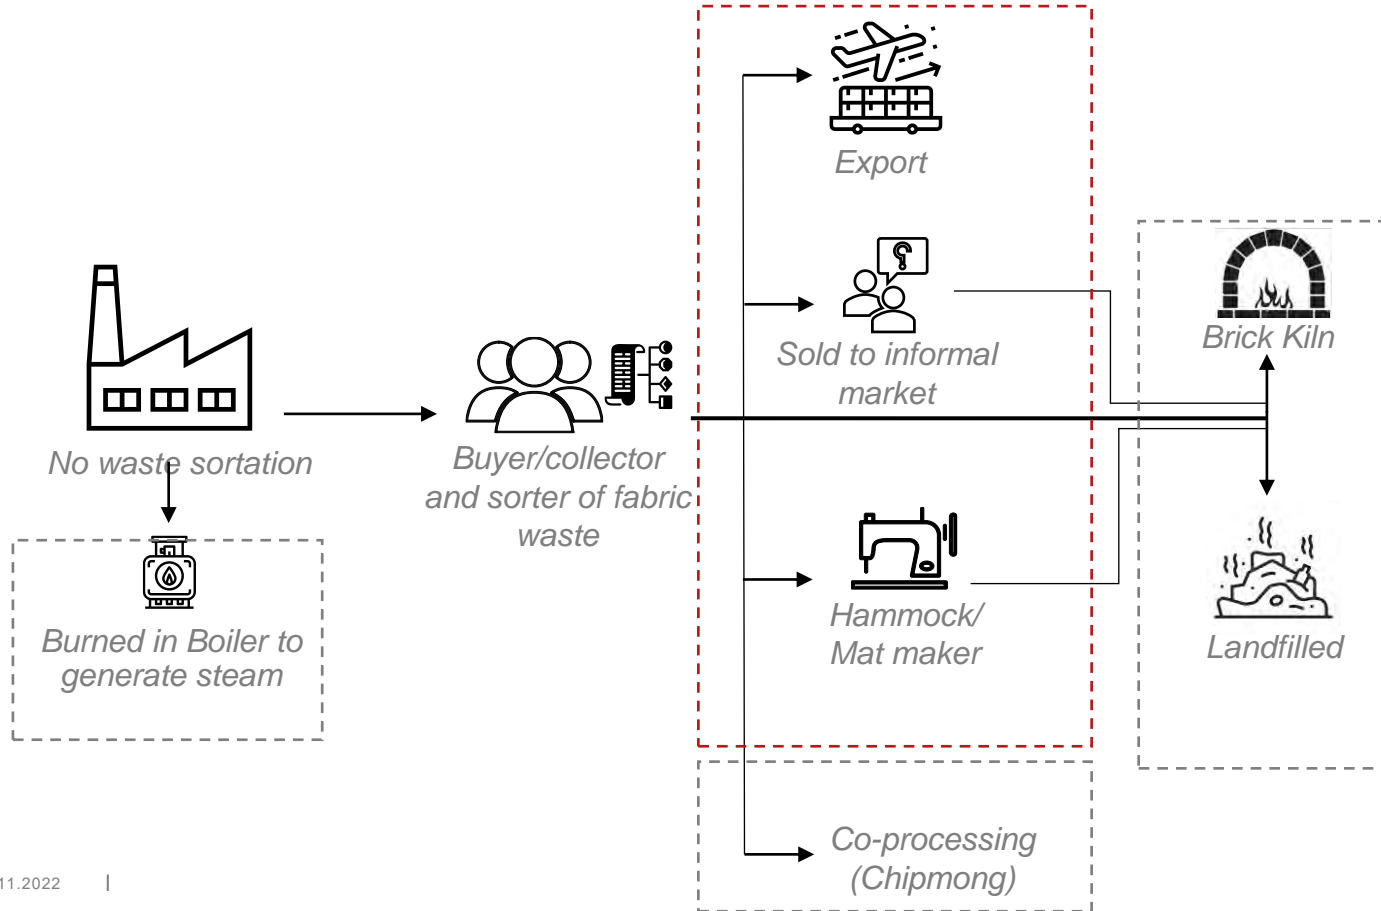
Export

Sold to informal market

Hammock/ Mat maker

Co-processing (Chipmong)

Brick Kiln

Landfilled

No waste sortation

Burned in Boiler to generate steam

Buyer/collector and sorter of fabric waste

11.2022 |